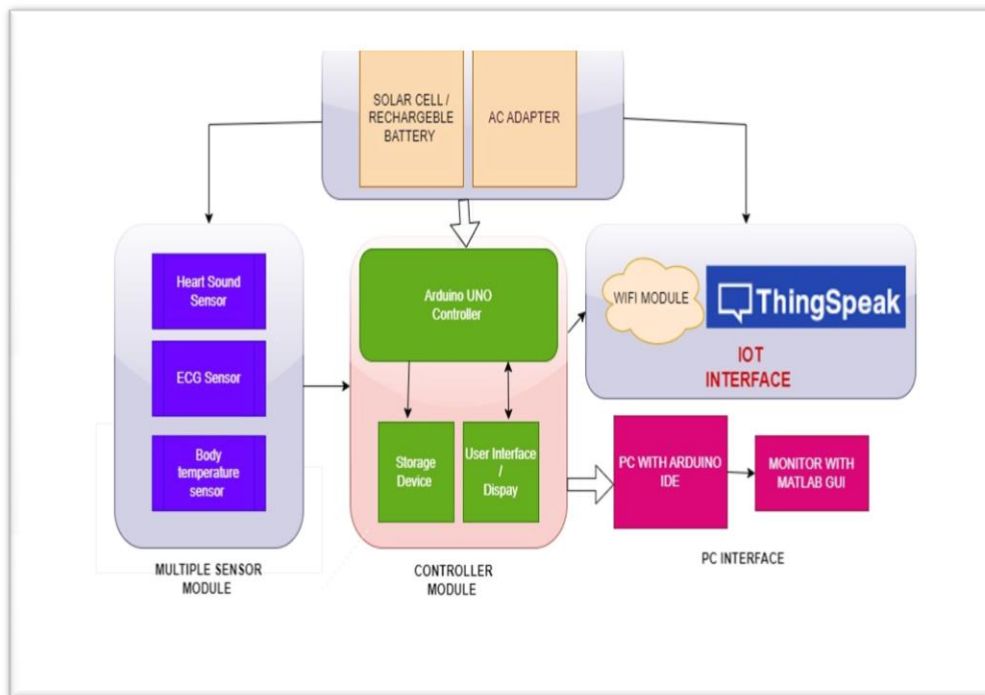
SOLAR CELL / RECHARGEBLE BATTERY

AC ADAPTER

Heart Sound Sensor

ECG Sensor

Body temperature sensor

MULTIPLE SENSOR MODULE

Arduino UNO Controller

Storage Device

User Interface / Dispay

CONTROLLER MODULE

WIFI MODULE

ThingSpeak

IOT INTERFACE

PC WITH ARDUINO IDE

MONITOR WITH MATLAB GUI

PC INTERFACE